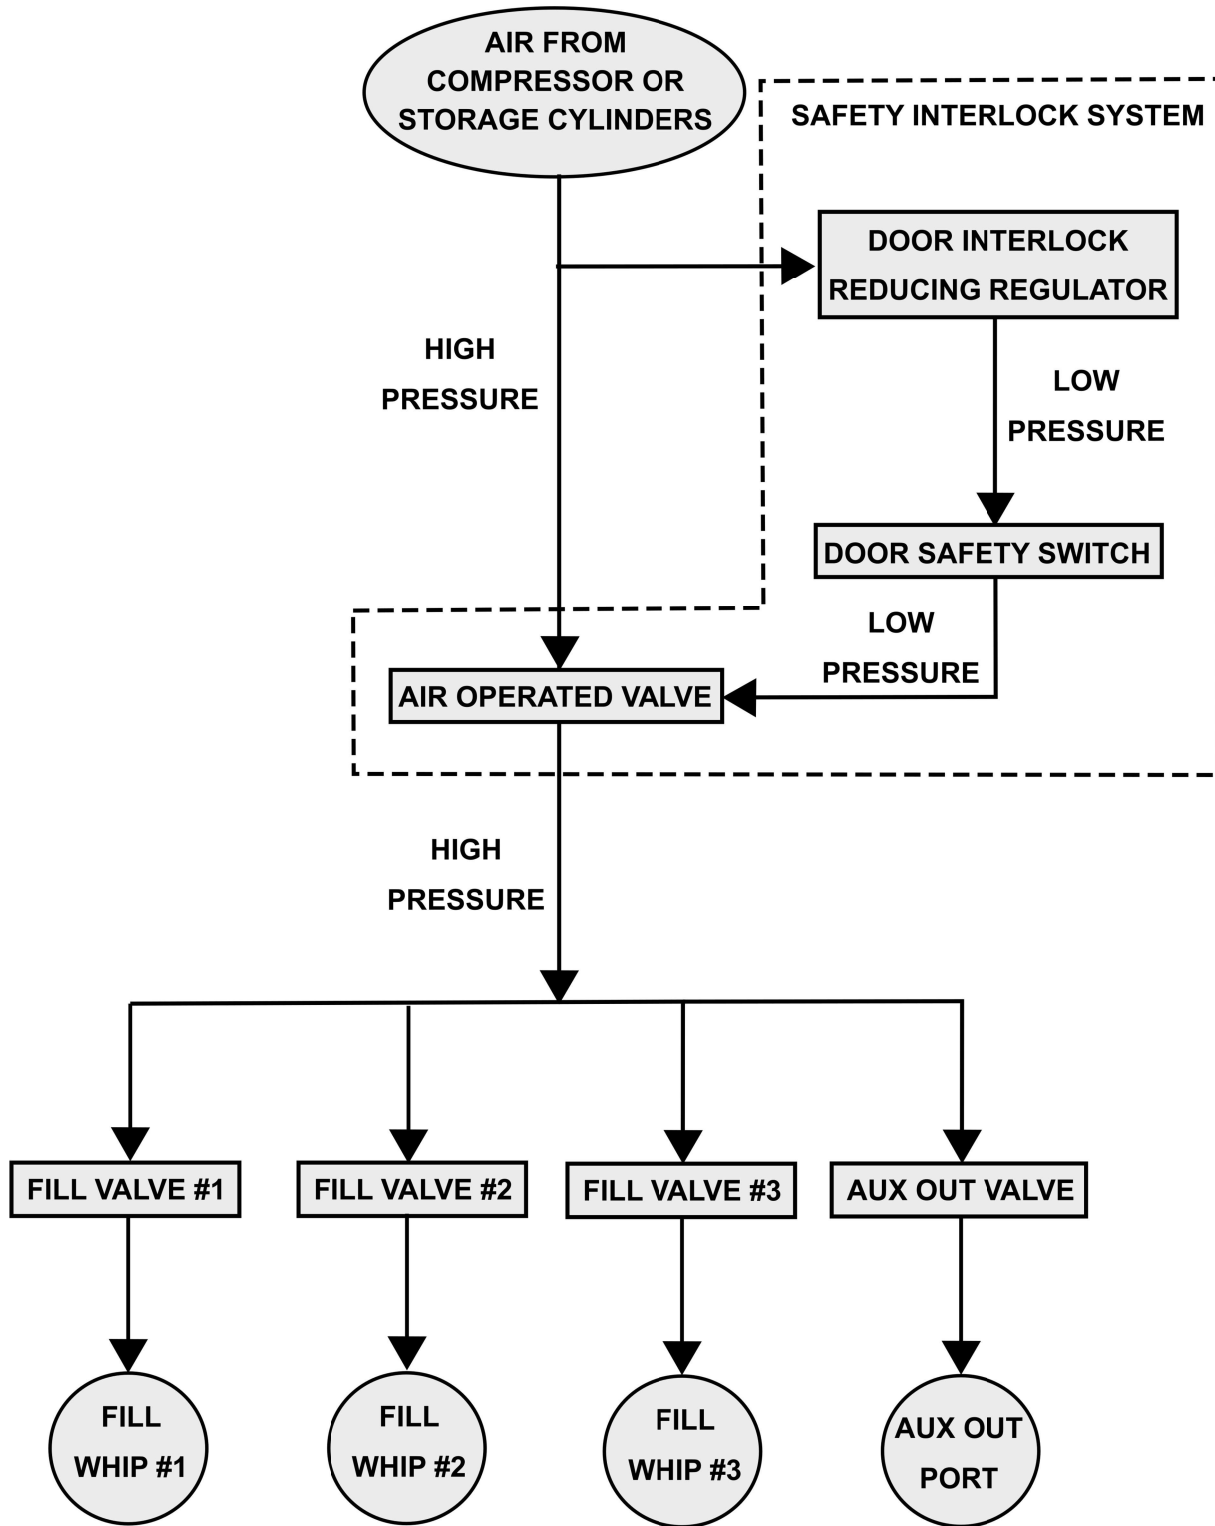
AIR FROM COMPRESSOR OR STORAGE CYLINDERS

SAFETY INTERLOCK SYSTEM

DOOR INTERLOCK REDUCING REGULATOR

HIGH PRESSURE

LOW PRESSURE

DOOR SAFETY SWITCH

LOW PRESSURE

AIR OPERATED VALVE

HIGH PRESSURE

FILL VALVE #1

FILL VALVE #2

FILL VALVE #3

AUX OUT VALVE

FILL WHIP #1

FILL WHIP #2

FILL WHIP #3

AUX OUT PORT